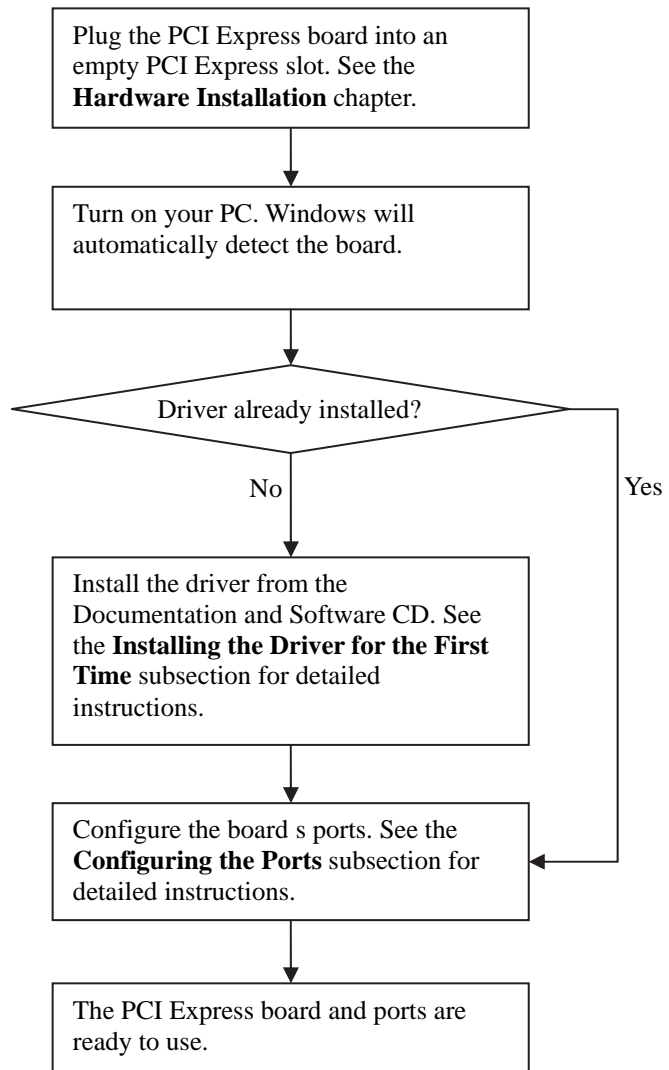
Plug the PCI Express board into an empty PCI Express slot. See the **Hardware Installation** chapter.

Turn on your PC. Windows will automatically detect the board.

Driver already installed?

No

Yes

Install the driver from the Documentation and Software CD. See the **Installing the Driver for the First Time** subsection for detailed instructions.

Configure the board s ports. See the **Configuring the Ports** subsection for detailed instructions.

The PCI Express board and ports are ready to use.